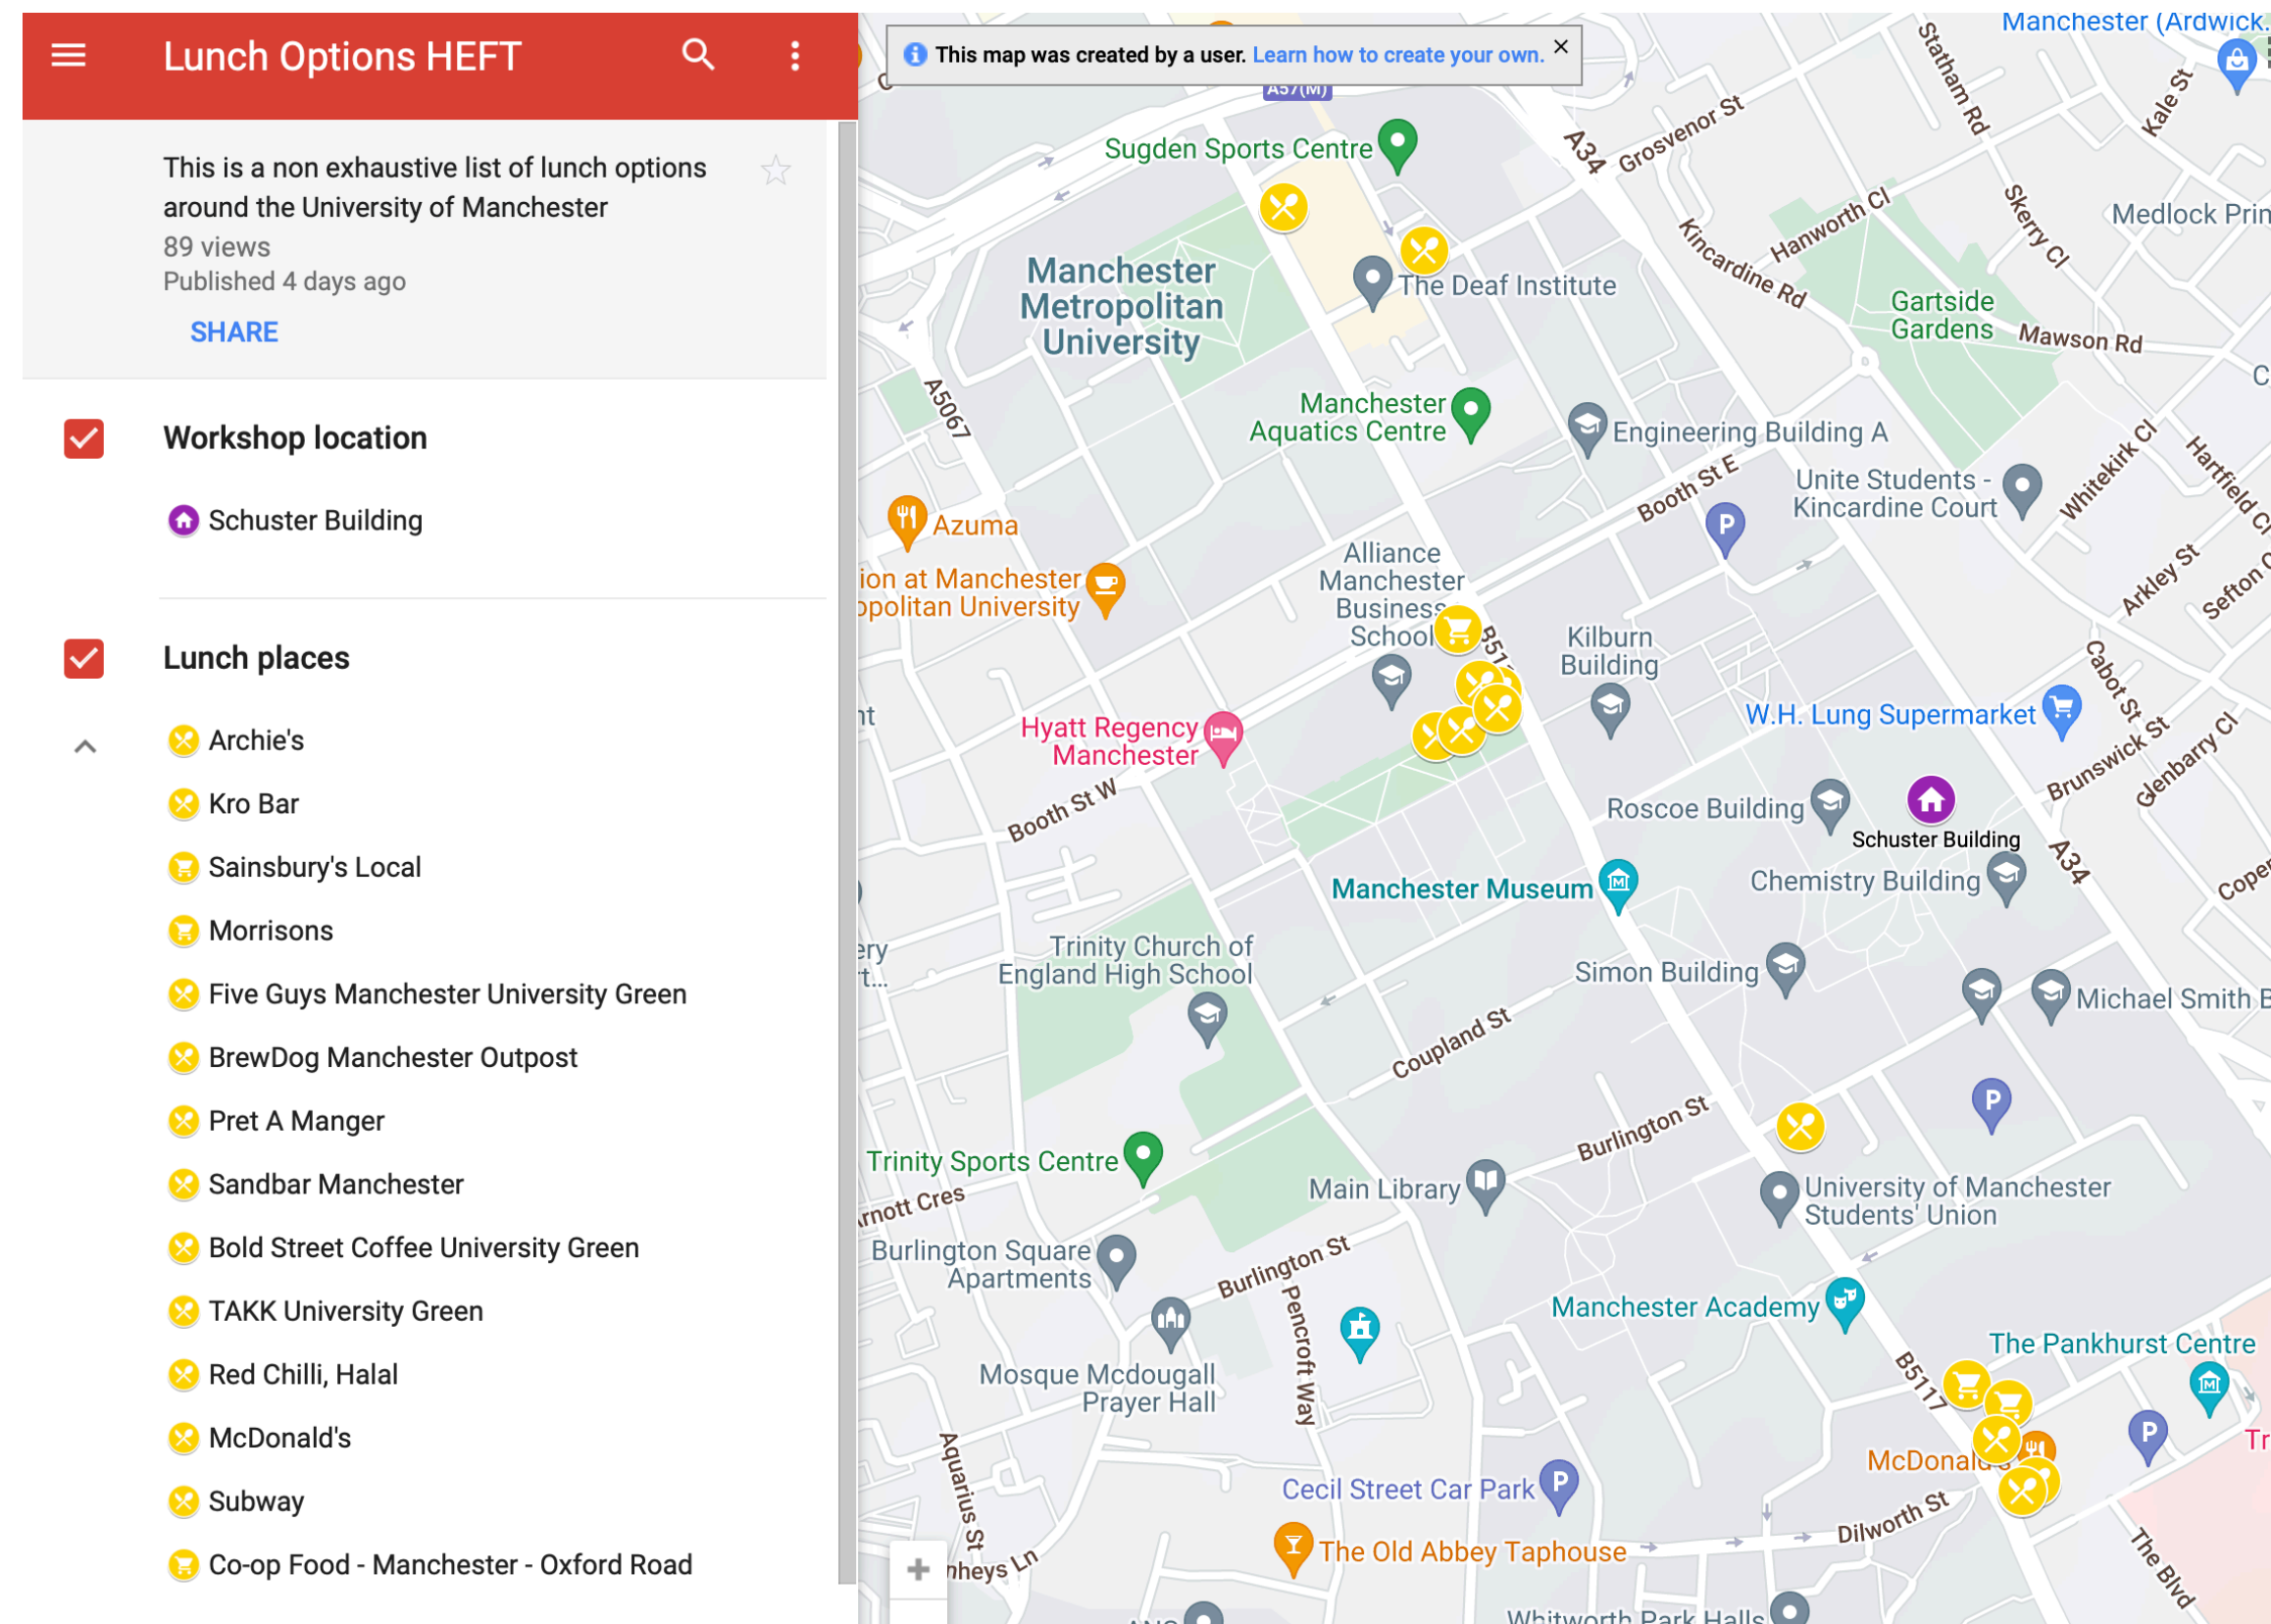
Lunch Options HEFT

This is a non exhaustive list of lunch options around the University of Manchester
89 views
Published 4 days ago
SHARE

Workshop location

Schuster Building

Lunch places

Archie's
Kro Bar
Sainsbury's Local
Morrisons
Five Guys Manchester University Green
BrewDog Manchester Outpost
Pret A Manger
Sandbar Manchester
Bold Street Coffee University Green
TAKK University Green
Red Chilli, Halal
McDonald's
Subway
Co-op Food - Manchester - Oxford Road

This map was created by a user. Learn how to create your own.

Manchester (Ardwick
Sugden Sports Centre
Grosvenor St
Statham Rd
Kale St
A34
Manchester Metropolitan University
The Deaf Institute
Kincardine Rd
Hanworth Cl
Skerry Cl
Medlock Prin
Gartside Gardens
Mawson Rd
A5067
Manchester Aquatics Centre
Engineering Building A
Booth St E
Unite Students - Kincardine Court
Whitekirk Cl
Hartfield Cl
Azuma
ion at Manchester
opolitan University
Alliance Manchester Business School
Kilburn Building
Arkley St
Sefton
Cabot St
W.H. Lung Supermarket
Brunswick St
Glenbarry Cl
Hyatt Regency Manchester
Booth St W
Roscoe Building
Schuster Building
A34
Manchester Museum
Chemistry Building
Cope
Trinity Church of England High School
Simon Building
Michael Smith B
Coupland St
Burlington St
Trinity Sports Centre
Main Library
University of Manchester Students' Union
rnott Cres
Burlington Square Apartments
Burlington St
Pencroft Way
Manchester Academy
The Pankhurst Centre
B5117
Mosque Mcdougall Prayer Hall
McDonald's
Aquarius St
Cecil Street Car Park
Dilworth St
The Old Abbey Taphouse
The Blvd
nheys Ln
Whitworth Park Halls